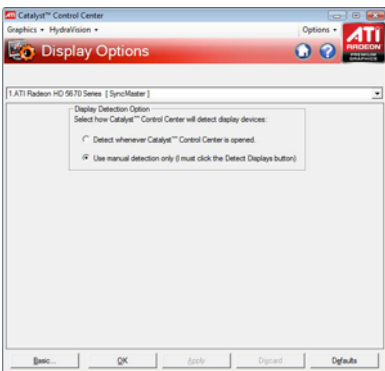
Catalyst™ Control Center

Graphics ▾ HydraVision ▾

Options ▾

Display Options

ATI RADEON PREMIUM GRAPHICS

1.ATI Radeon HD 5670 Series [ SyncMaster ]

Display Detection Option

Select how Catalyst™ Control Center will detect display devices:

Detect whenever Catalyst™ Control Center is opened.

Use manual detection only (I must click the Detect Displays button)

Basic...

OK

Apply

Discard

Defaults